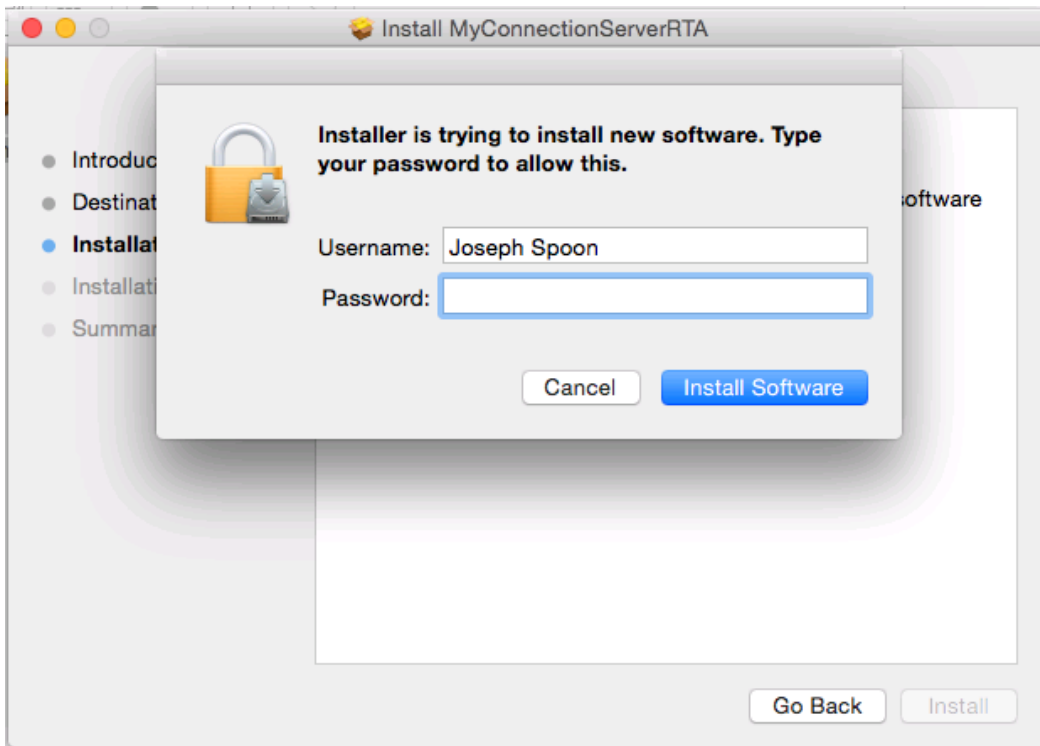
Install MyConnectionServerRTA

Introduc

Destinat

Installat

Installati

Summar

oftware

Installer is trying to install new software. Type your password to allow this.

Username: Joseph Spoon

Password:

Cancel

Install Software

Go Back

Install